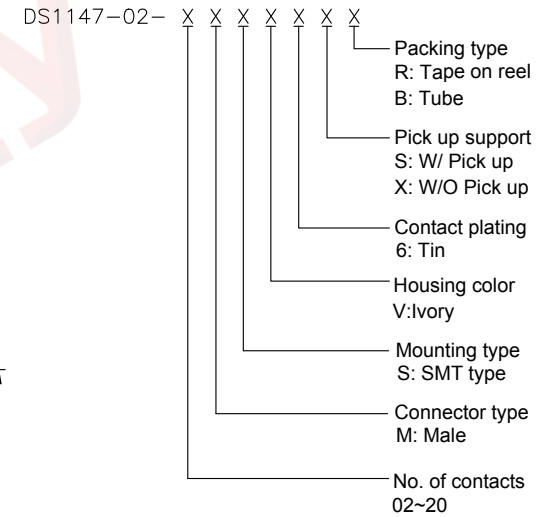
DS1147−02− X X X X X X X

Packing type
R: Tape on reel
B: Tube

Pick up support
S: W/ Pick up
X: W/O Pick up

Contact plating
6: Tin

Housing color
V:Ivory

Mounting type
S: SMT type

Connector type
M: Male

No. of contacts
02~20